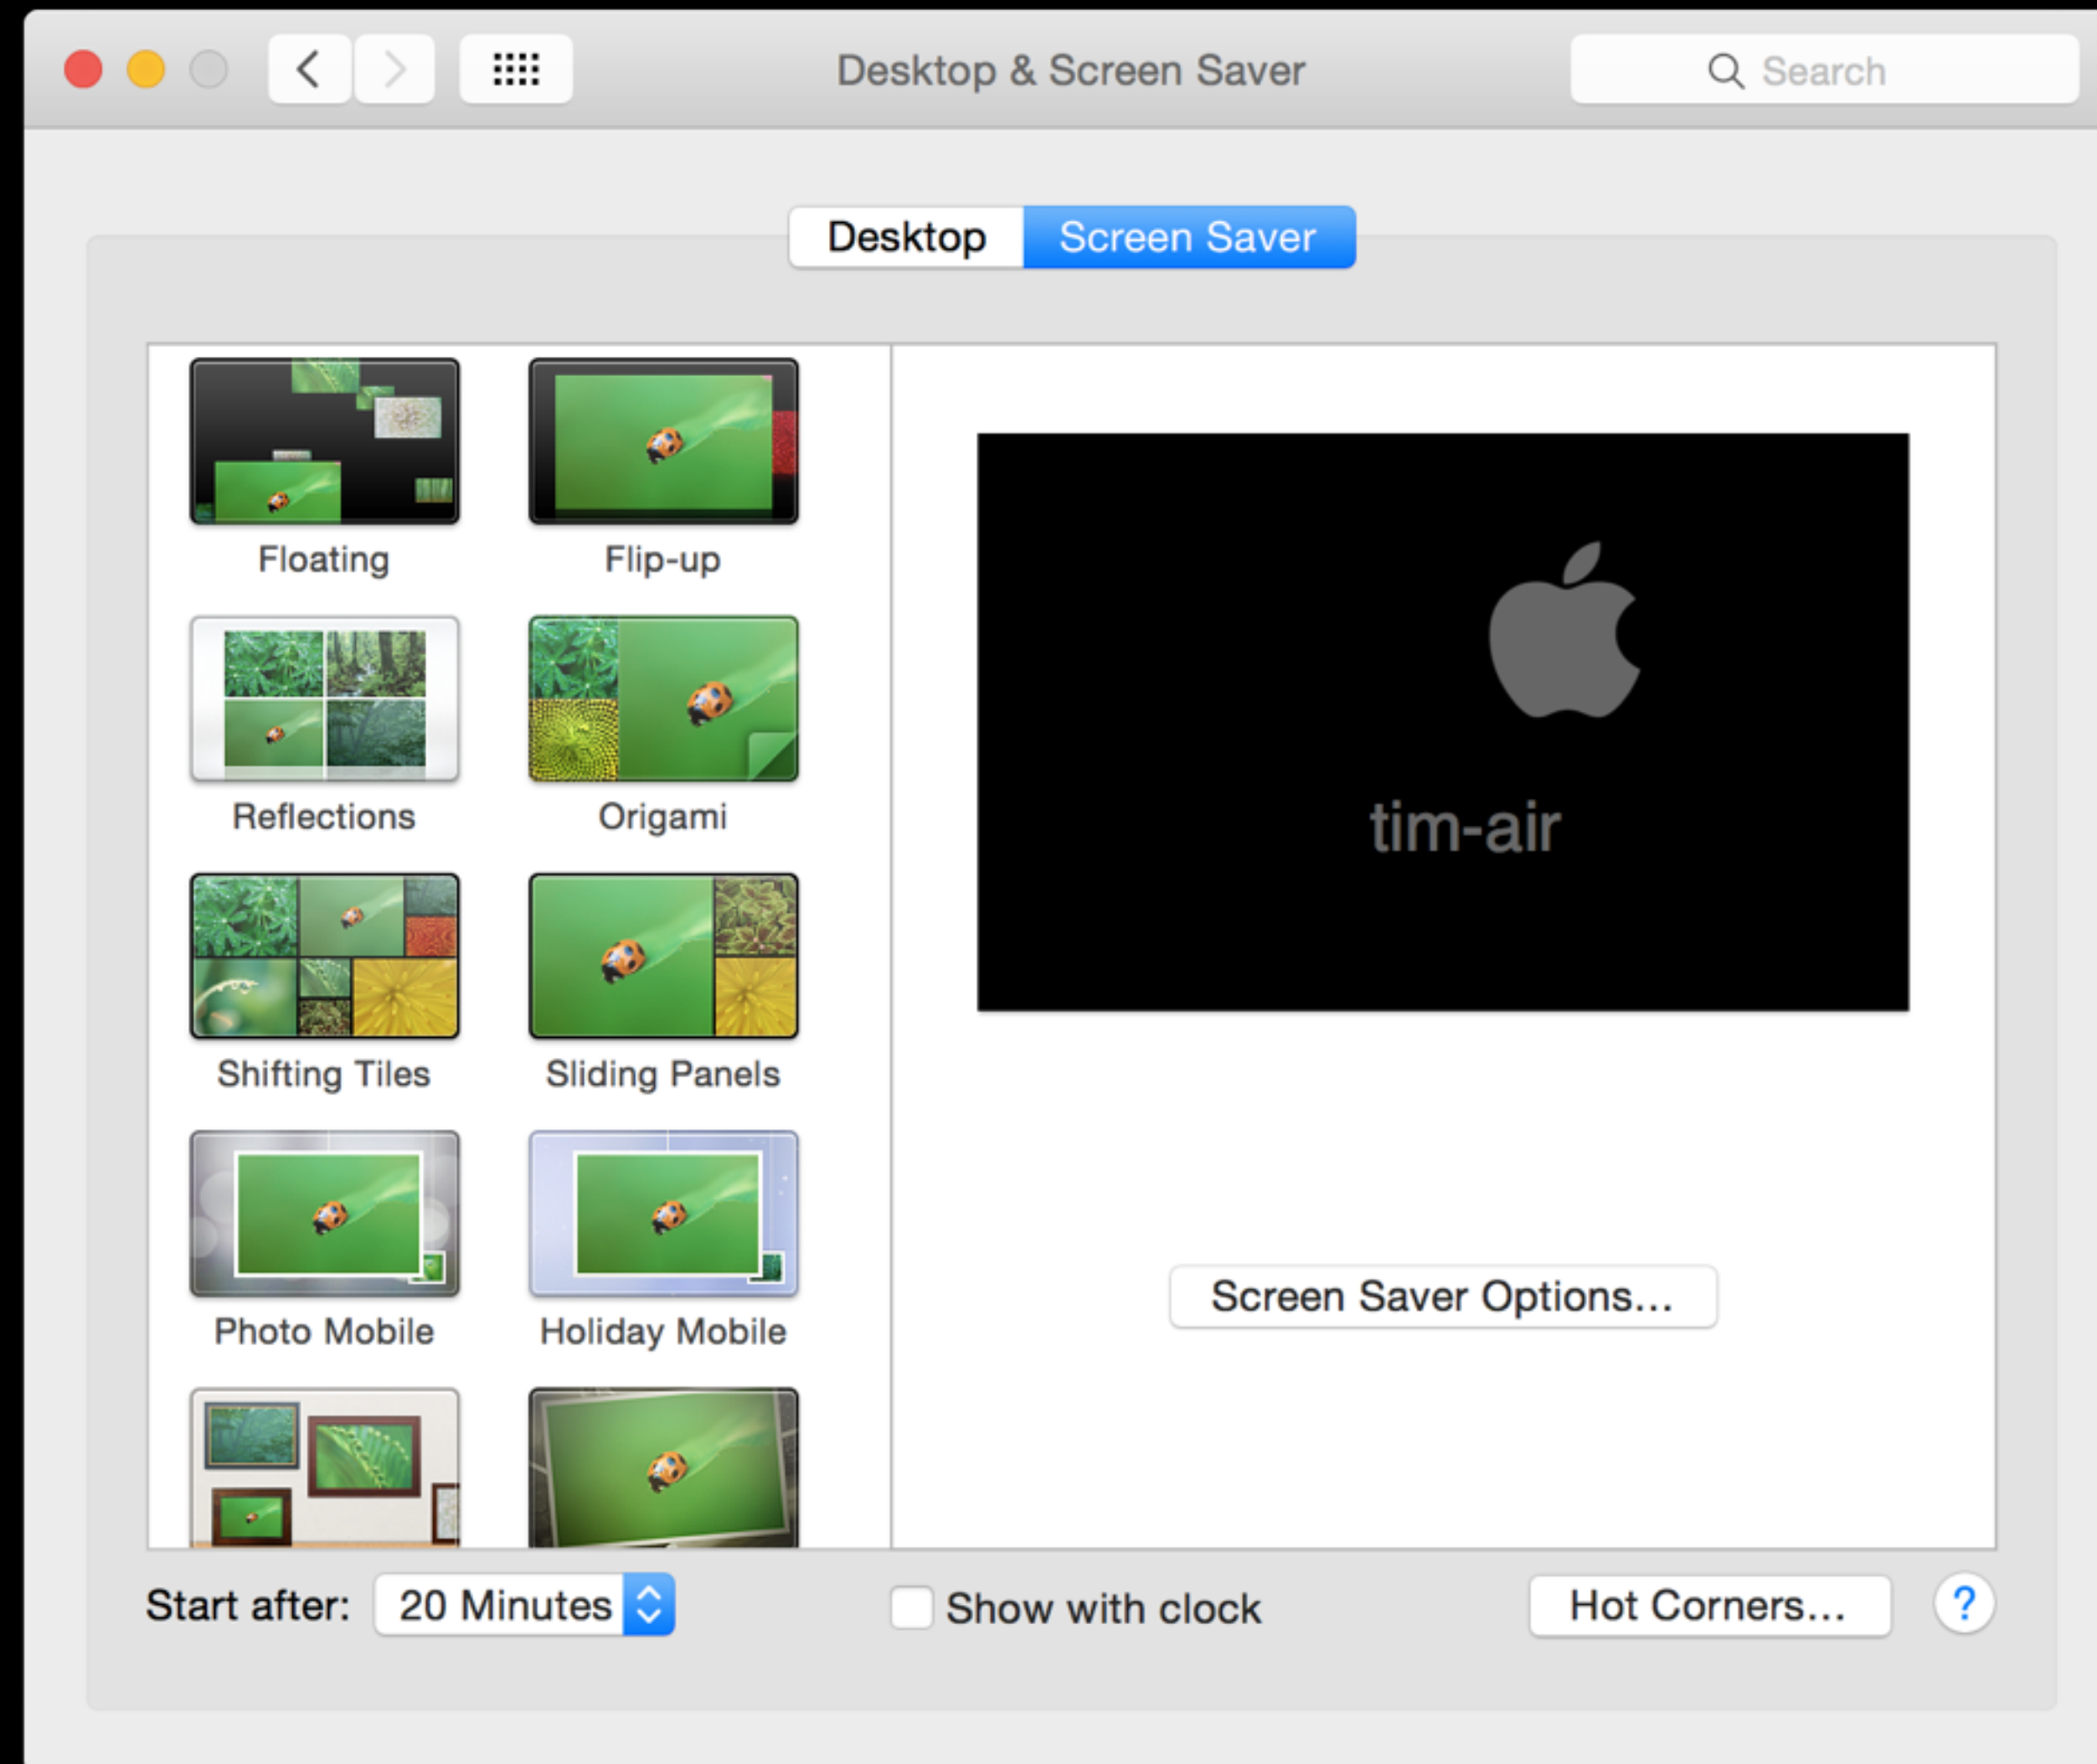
Desktop & Screen Saver

Search

Desktop | Screen Saver

Floating

Flip-up

Reflections

Origami

Shifting Tiles

Sliding Panels

Photo Mobile

Holiday Mobile

tim-air

Screen Saver Options...

Start after: 20 Minutes

Show with clock

Hot Corners...

?